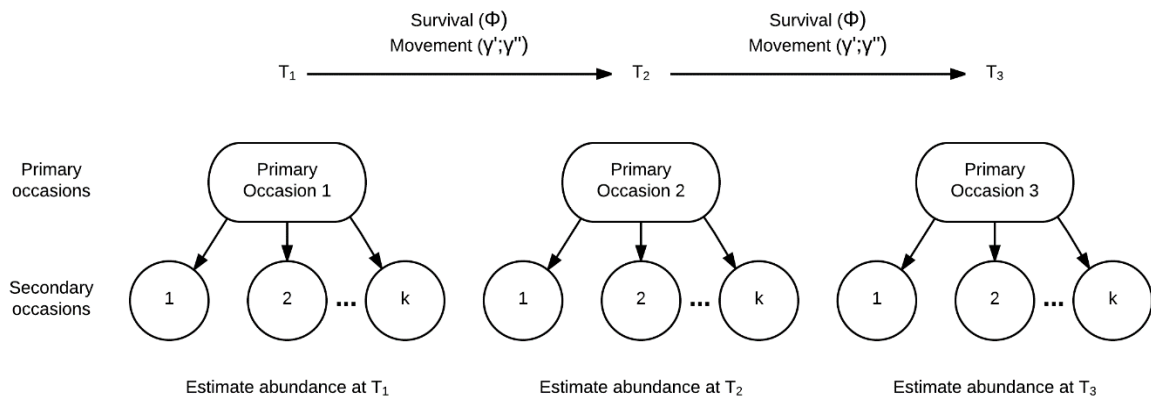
Survival (Φ)
Movement (γ';γ'')

Survival (Φ)
Movement (γ';γ'')

$T_1$

$T_2$

$T_3$

Primary occasions

Primary Occasion 1

Primary Occasion 2

Primary Occasion 3

Secondary occasions

1

2

...

k

1

2

...

k

1

2

...

k

Estimate abundance at $T_1$

Estimate abundance at $T_2$

Estimate abundance at $T_3$